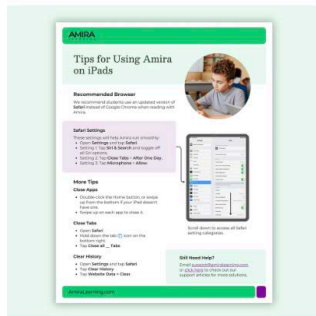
AMIRA

Tips for Using Amira on iPads

Recommended Browser

We recommend students use an updated version of Safari instead of Google Chrome when reading with Amira.

Safari Settings

These settings will help Amira run smoothly:
• Open Settings and tap Safari.
• Setting 1: Tap Siri & Search and toggle off all Siri options.
• Setting 2: Tap Close Tabs → After One Day.
• Setting 3: Tap Microphone → Allow.

More Tips

Close Apps
• Double-click the Home button, or swipe up from the bottom if your iPad doesn't have one.
• Swipe up on each app to close it.

Close Tabs
• Open Safari.
• Hold down the tab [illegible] icon on the bottom right.
• Tap Close all _ Tabs.

Clear History
• Open Settings and tap Safari.
• Tap Clear History.
• Tap Website Data → Clear.

Scroll down to access all Safari setting categories.

Still Need Help?
Email support@amiralearning.com or click here to check out our support articles for more solutions.

AmiraLearning.com